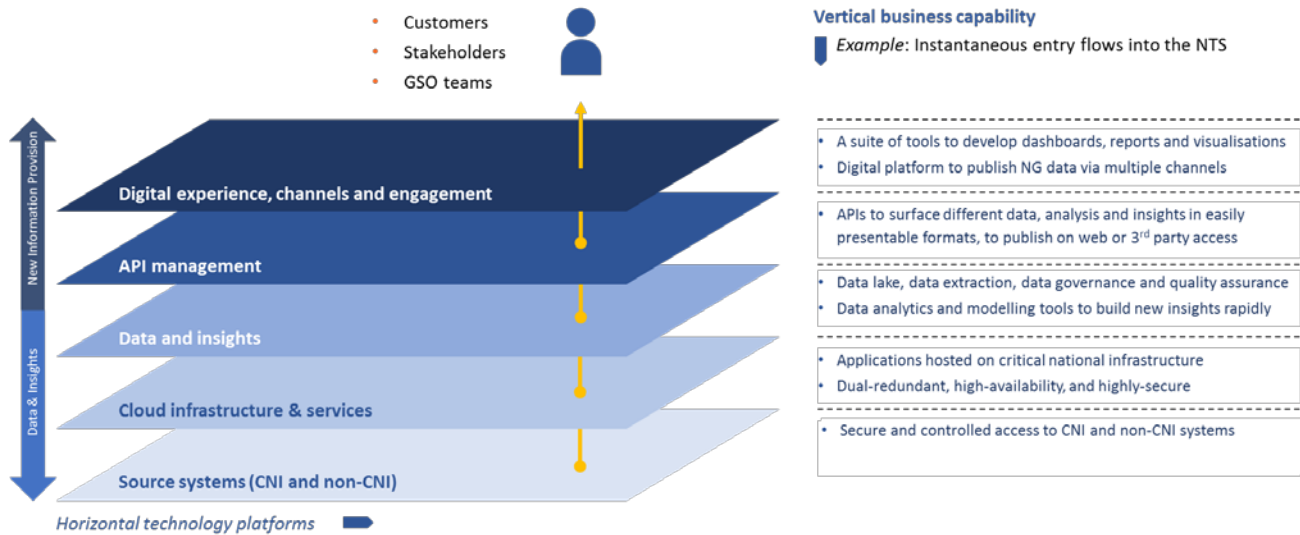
• Customers
• Stakeholders
• GSO teams

Vertical business capability

*Example*: Instantaneous entry flows into the NTS

New Information Provision

Data & Insights

Digital experience, channels and engagement

API management

Data and insights

Cloud infrastructure & services

Source systems (CNI and non-CNI)

Horizontal technology platforms

• A suite of tools to develop dashboards, reports and visualisations
• Digital platform to publish NG data via multiple channels

• APIs to surface different data, analysis and insights in easily presentable formats, to publish on web or 3$^{rd}$ party access

• Data lake, data extraction, data governance and quality assurance
• Data analytics and modelling tools to build new insights rapidly

• Applications hosted on critical national infrastructure
• Dual-redundant, high-availability, and highly-secure

• Secure and controlled access to CNI and non-CNI systems